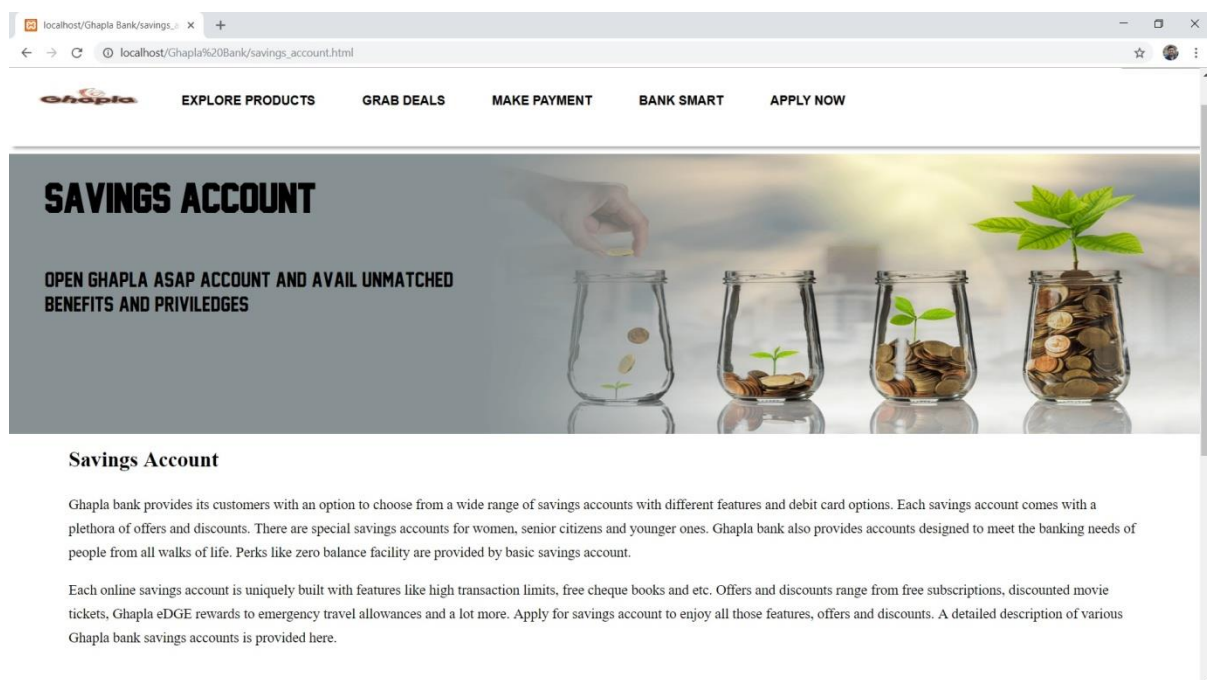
localhost/Ghapla Bank/savings_a ×

localhost/Ghapla%20Bank/savings_account.html

Ghapla

EXPLORE PRODUCTS GRAB DEALS MAKE PAYMENT BANK SMART APPLY NOW

SAVINGS ACCOUNT

OPEN GHAPLA ASAP ACCOUNT AND AVAIL UNMATCHED BENEFITS AND PRIVILEDGES

Savings Account

Ghapla bank provides its customers with an option to choose from a wide range of savings accounts with different features and debit card options. Each savings account comes with a plethora of offers and discounts. There are special savings accounts for women, senior citizens and younger ones. Ghapla bank also provides accounts designed to meet the banking needs of people from all walks of life. Perks like zero balance facility are provided by basic savings account.

Each online savings account is uniquely built with features like high transaction limits, free cheque books and etc. Offers and discounts range from free subscriptions, discounted movie tickets, Ghapla eDGE rewards to emergency travel allowances and a lot more. Apply for savings account to enjoy all those features, offers and discounts. A detailed description of various Ghapla bank savings accounts is provided here.